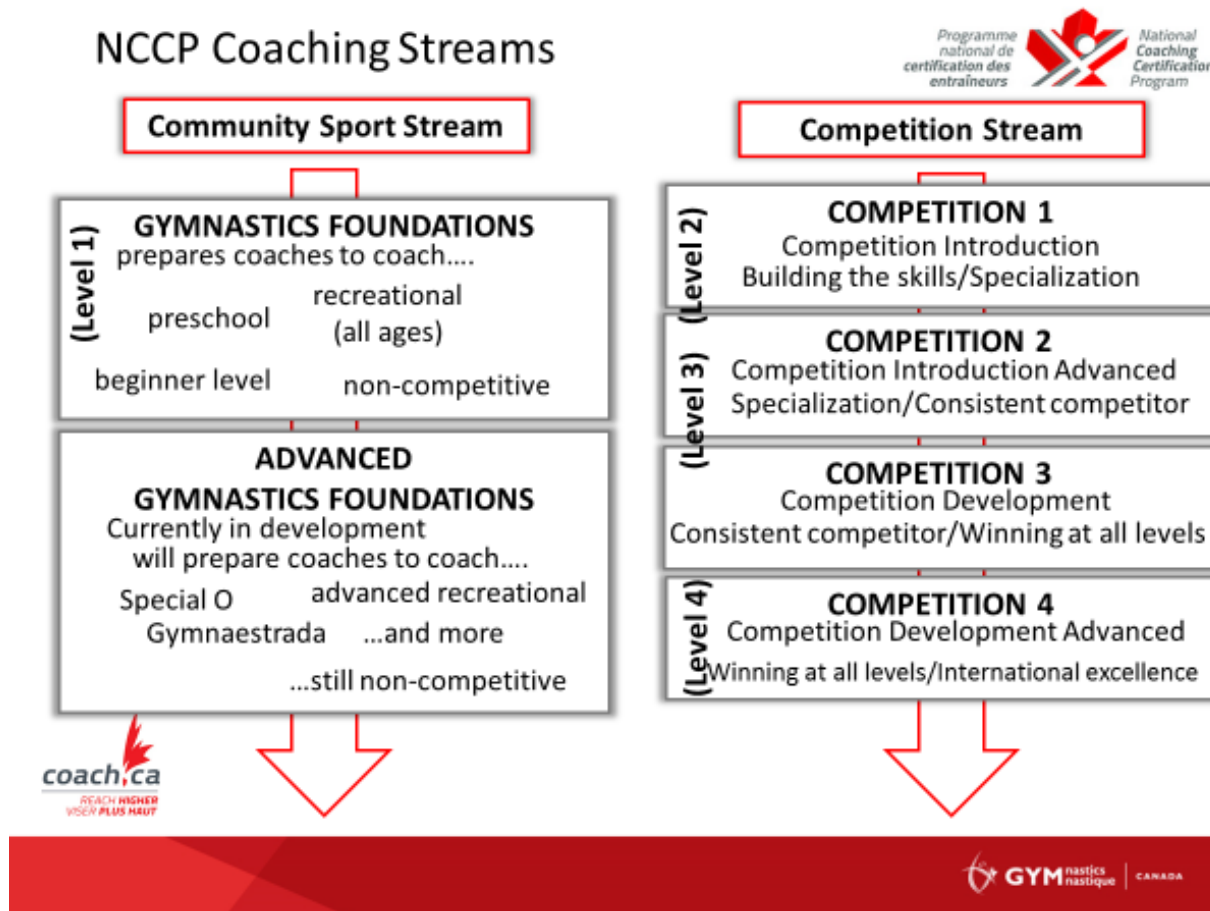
NCCP Coaching Streams

Programme national de certification des entraîneurs

National Coaching Certification Program

Community Sport Stream

(Level 1)

GYMNASTICS FOUNDATIONS
prepares coaches to coach….

preschool

recreational (all ages)

beginner level

non-competitive

ADVANCED GYMNASTICS FOUNDATIONS
Currently in development
will prepare coaches to coach….

Special O

advanced recreational

Gymnaestrada

…and more

…still non-competitive

coach.ca
REACH HIGHER
VISER PLUS HAUT

Competition Stream

(Level 2)

COMPETITION 1
Competition Introduction
Building the skills/Specialization

(Level 3)

COMPETITION 2
Competition Introduction Advanced
Specialization/Consistent competitor

COMPETITION 3
Competition Development
Consistent competitor/Winning at all levels

(Level 4)

COMPETITION 4
Competition Development Advanced
Winning at all levels/International excellence

GYMnastics nastique | CANADA